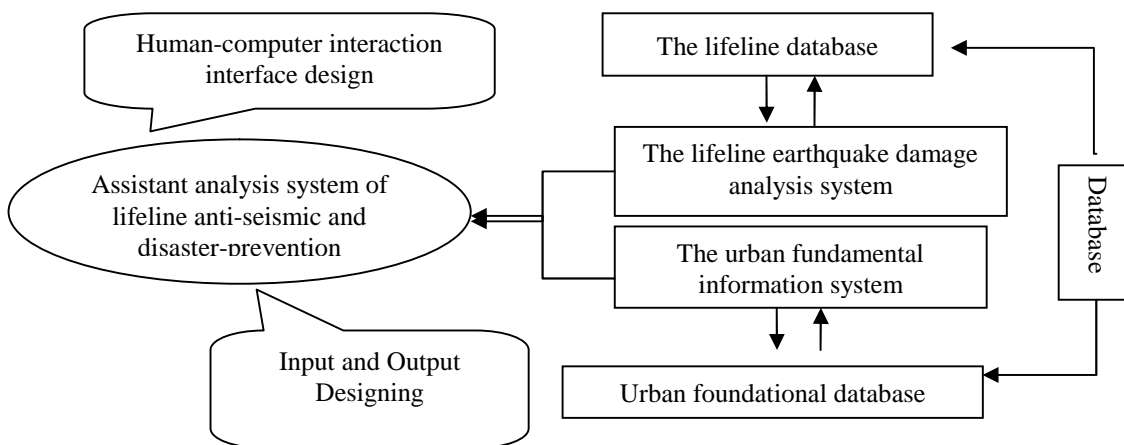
Human-computer interaction interface design

The lifeline database

The lifeline earthquake damage analysis system

Assistant analysis system of lifeline anti-seismic and disaster-prevention

Database

The urban fundamental information system

Input and Output Designing

Urban foundational database